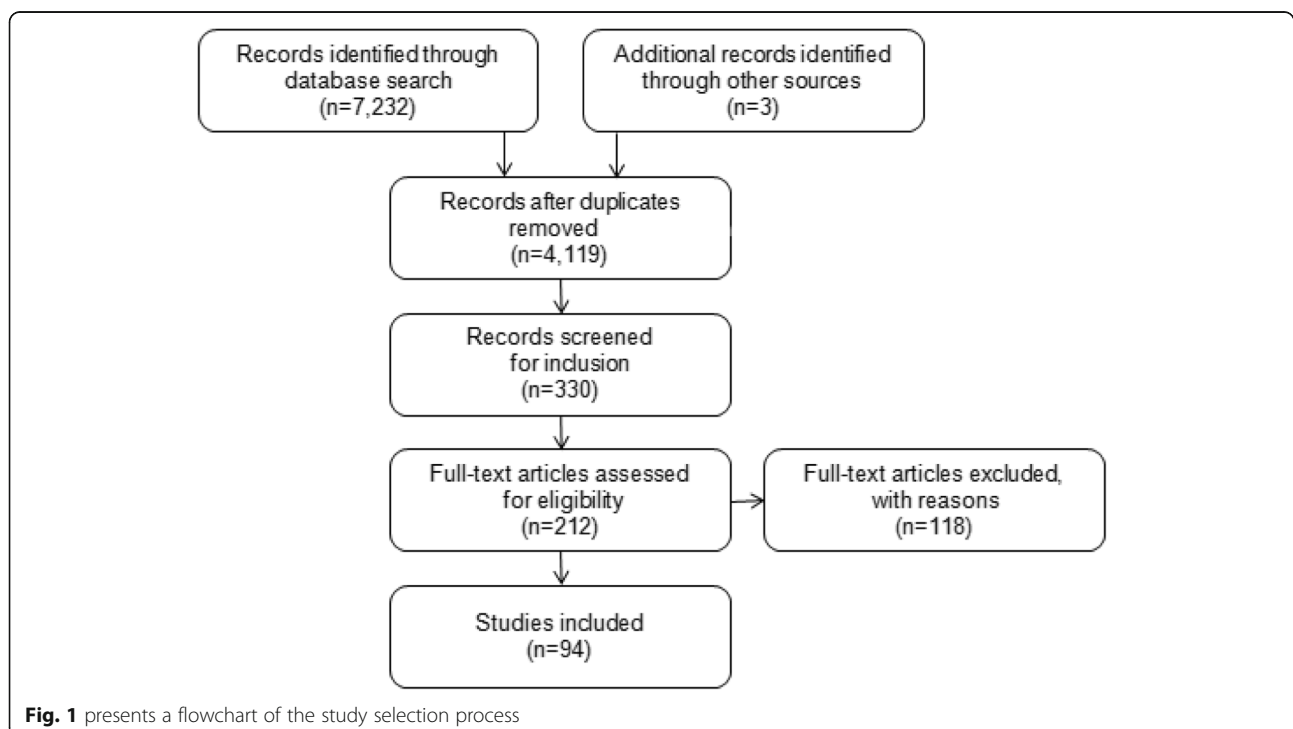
Records identified through database search (n=7,232)

Additional records identified through other sources (n=3)

Records after duplicates removed (n=4, 119)

Records screened for inclusion (n=330)

Full-text articles assessed for eligibility (n=212)

Full-text articles excluded, with reasons (n=118)

Studies included (n=94)

**Fig. 1** presents a flowchart of the study selection process